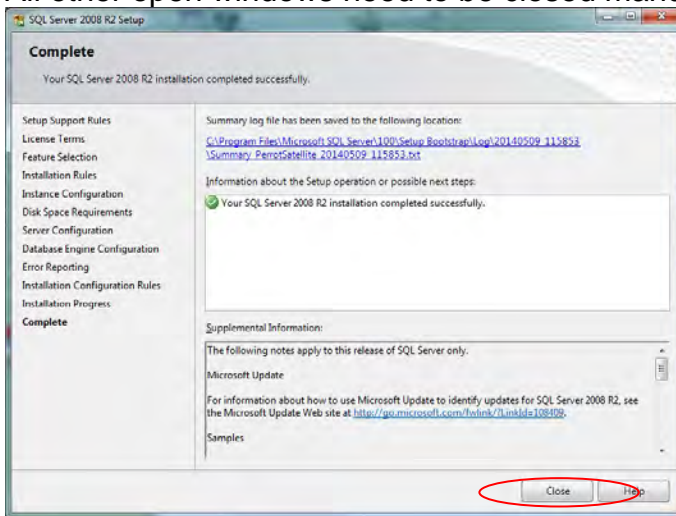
All other open windows need to be closed manu

SQL Server 2008 R2 Setup

Complete

Your SQL Server 2008 R2 installation completed successfully.

Setup Support Rules
License Terms
Feature Selection
Installation Rules
Instance Configuration
Disk Space Requirements
Server Configuration
Database Engine Configuration
Error Reporting
Installation Configuration Rules
Installation Progress
Complete

Summary log file has been saved to the following location:

C:\Program Files\Microsoft SQL Server\100\Setup Bootstrap\Log\20140509_115853\Summary_PerrotSatellite_20140509_115853.txt

Information about the Setup operation or possible next steps:

Your SQL Server 2008 R2 installation completed successfully.

Supplemental Information:

The following notes apply to this release of SQL Server only.

Microsoft Update

For information about how to use Microsoft Update to identify updates for SQL Server 2008 R2, see the Microsoft Update Web site at http://go.microsoft.com/fwlink/?LinkId=108409.

Samples

Close Help